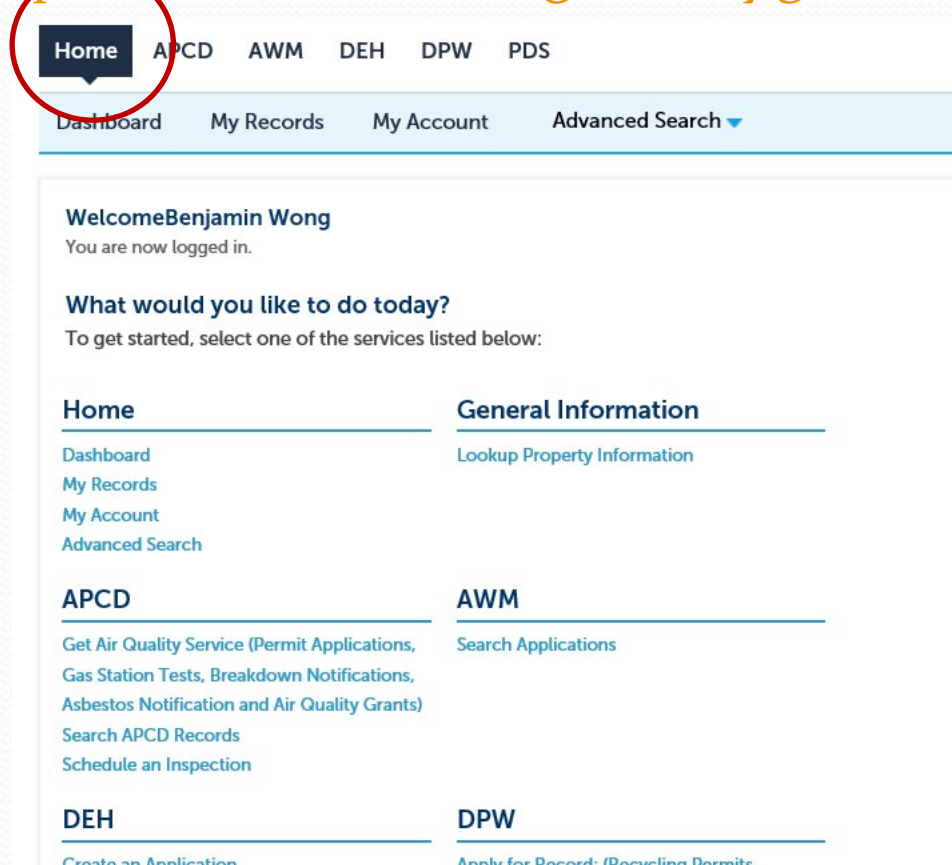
Home APCD AWM DEH DPW PDS

Dashboard My Records My Account Advanced Search

WelcomeBenjamin Wong
You are now logged in.

What would you like to do today?
To get started, select one of the services listed below:

Home
Dashboard
My Records
My Account
Advanced Search

General Information
Lookup Property Information

APCD
Get Air Quality Service (Permit Applications, Gas Station Tests, Breakdown Notifications, Asbestos Notification and Air Quality Grants)
Search APCD Records
Schedule an Inspection

AWM
Search Applications

DEH
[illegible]

DPW
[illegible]